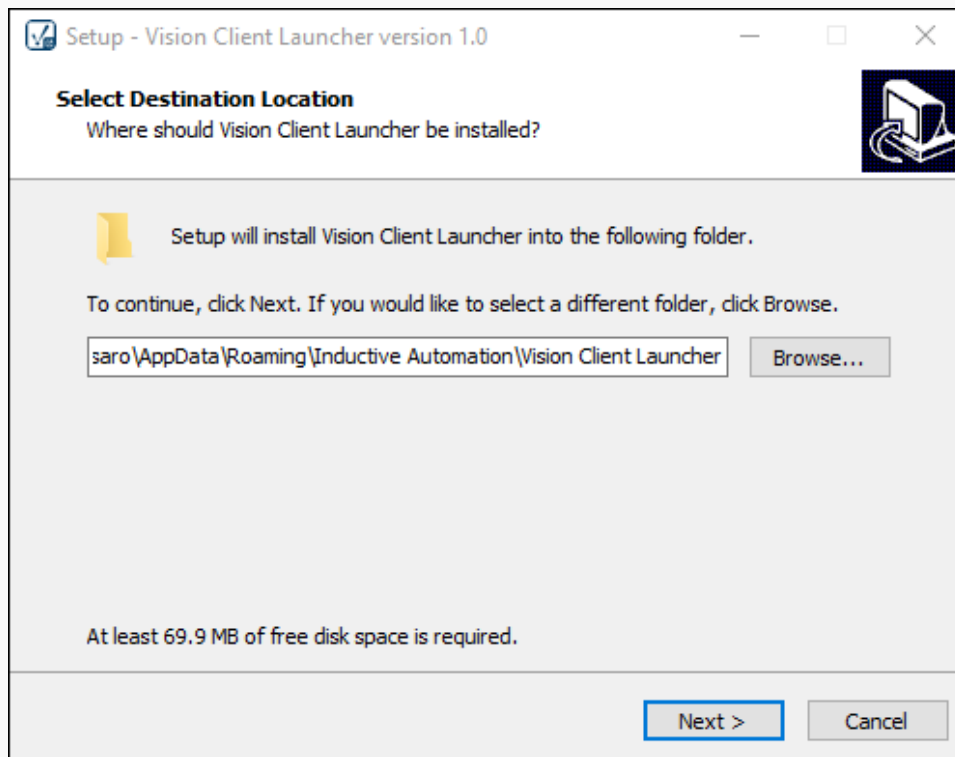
Setup - Vision Client Launcher version 1.0

Select Destination Location
Where should Vision Client Launcher be installed?

Setup will install Vision Client Launcher into the following folder.

To continue, click Next. If you would like to select a different folder, click Browse.

saro\AppData\Roaming\Inductive Automation\Vision Client Launcher

Browse...

At least 69.9 MB of free disk space is required.

Next >

Cancel